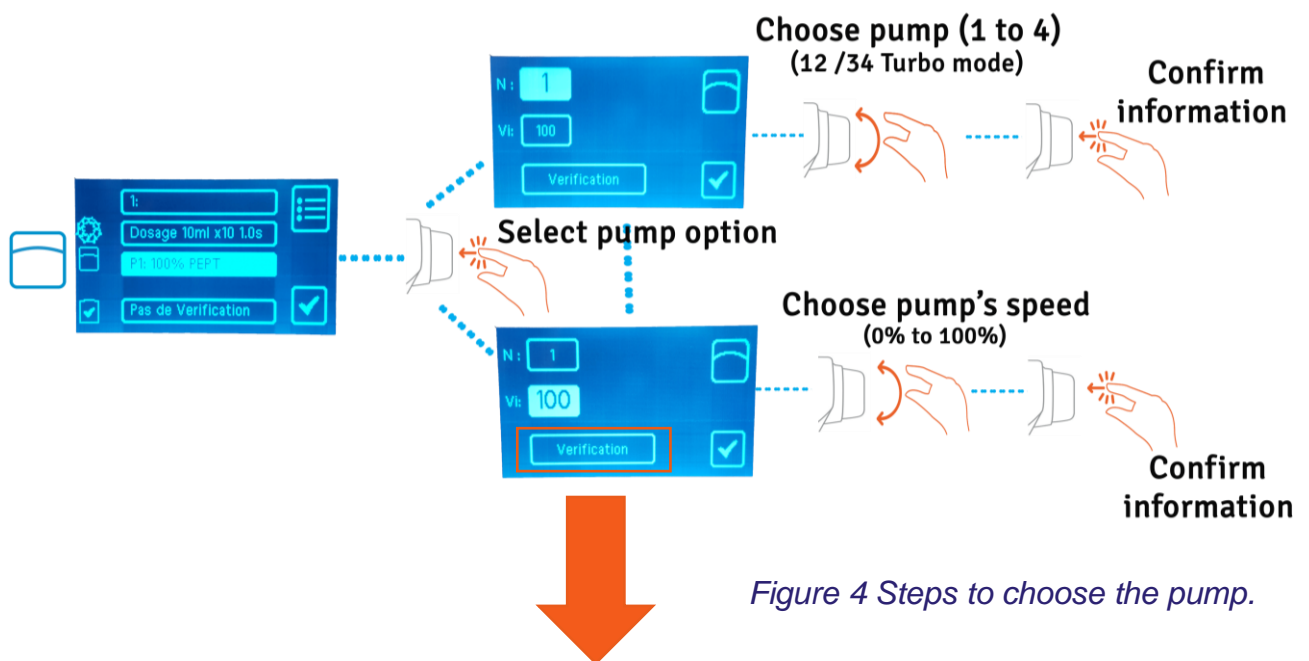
Choose pump (1 to 4)
(12 /34 Turbo mode)

Confirm information

N : 1
Vi: 100
Verification

1:
Dosage 10ml x10 1.0s
P1: 100% PEPT
Pas de Verification

Select pump option

Choose pump's speed
(0% to 100%)

N : 1
Vi: 100
Verification

Confirm information

Figure 4 Steps to choose the pump.